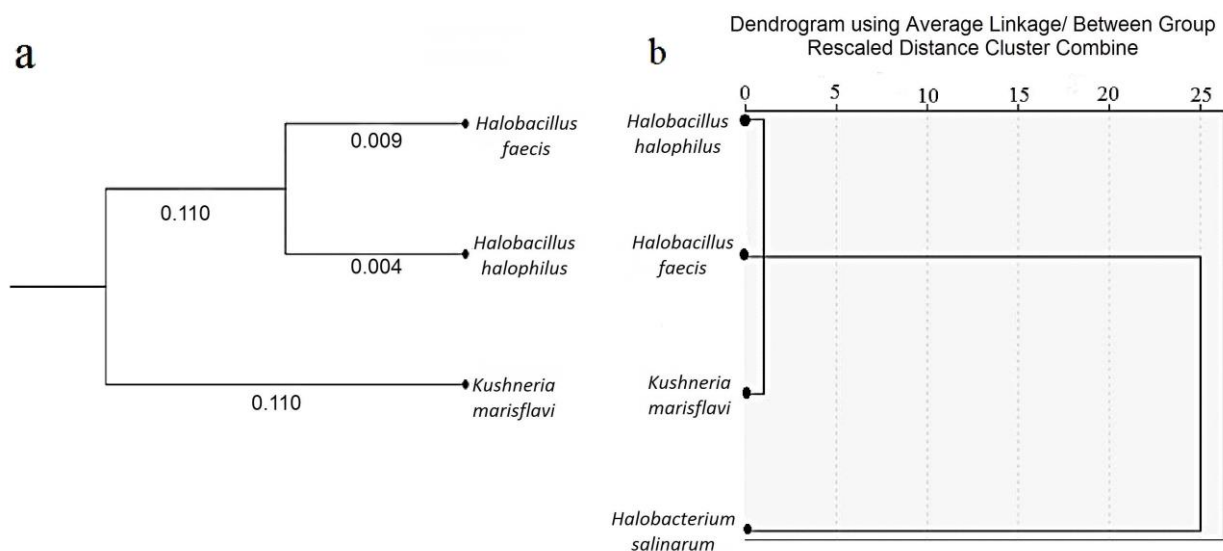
a

0.009

Halobacillus faecis

0.110

Halobacillus halophilus

0.004

Kushneria marisflavi

0.110

b

Dendrogram using Average Linkage/ Between Group
Rescaled Distance Cluster Combine

0 5 10 15 20 25

Halobacillus halophilus

Halobacillus faecis

Kushneria marisflavi

Halobacterium salinarum